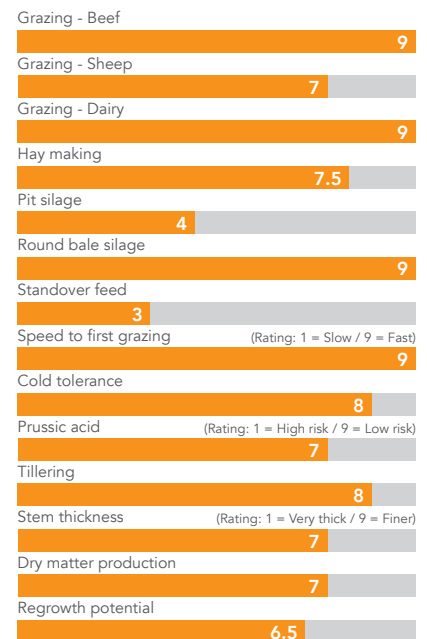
Grazing - Beef

9

Grazing - Sheep

7

Grazing - Dairy

9

Hay making

7.5

Pit silage

4

Round bale silage

9

Standover feed

3

Speed to first grazing (Rating: 1 = Slow / 9 = Fast)

9

Cold tolerance

8

Prussic acid (Rating: 1 = High risk / 9 = Low risk)

7

Tillering

8

Stem thickness (Rating: 1 = Very thick / 9 = Finer)

7

Dry matter production

7

Regrowth potential

6.5